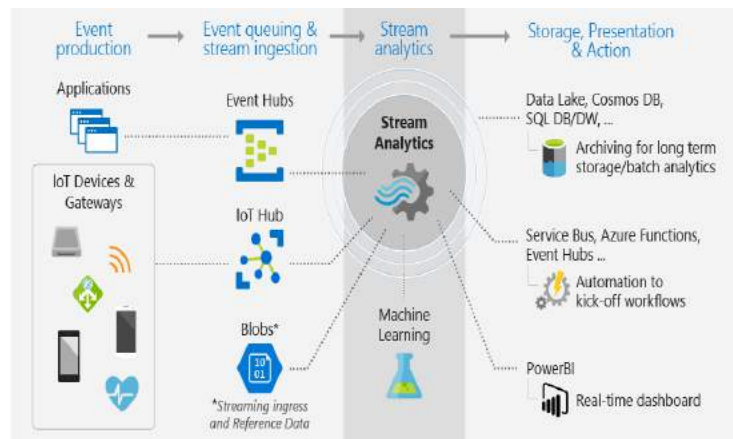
Event production

Event queuing & stream ingestion

Stream analytics

Storage, Presentation & Action

Applications

IoT Devices & Gateways

Event Hubs

IoT Hub

Blobs*

10
01

*Streaming ingress and Reference Data

Stream Analytics

Machine Learning

Data Lake, Cosmos DB, SQL DB/DW, ...

Archiving for long term storage/batch analytics

Service Bus, Azure Functions, Event Hubs ...

Automation to kick-off workflows

PowerBI

Real-time dashboard